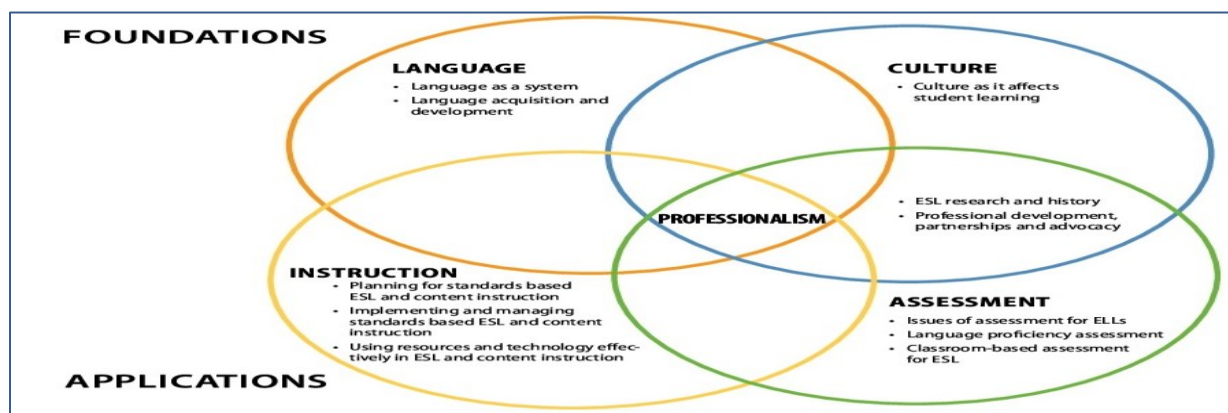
FOUNDATIONS

LANGUAGE
- Language as a system
- Language acquisition and development

CULTURE
- Culture as it affects student learning

PROFESSIONALISM

- ESL research and history
- Professional development, partnerships and advocacy

INSTRUCTION
- Planning for standards based ESL and content instruction
- Implementing and managing standards based ESL and content instruction
- Using resources and technology effectively in ESL and content instruction

ASSESSMENT
- Issues of assessment for ELLs
- Language proficiency assessment
- Classroom-based assessment for ESL

APPLICATIONS